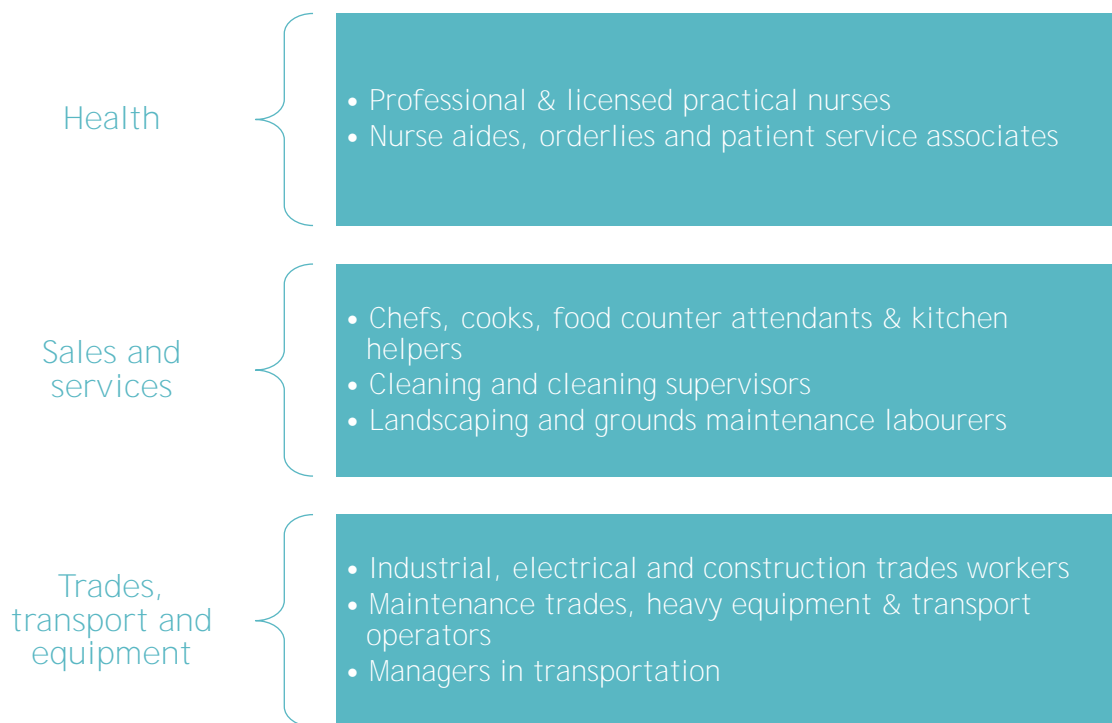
Health

- Professional & licensed practical nurses
- Nurse aides, orderlies and patient service associates

Sales and services

- Chefs, cooks, food counter attendants & kitchen helpers
- Cleaning and cleaning supervisors
- Landscaping and grounds maintenance labourers

Trades, transport and equipment

- Industrial, electrical and construction trades workers
- Maintenance trades, heavy equipment & transport operators
- Managers in transportation